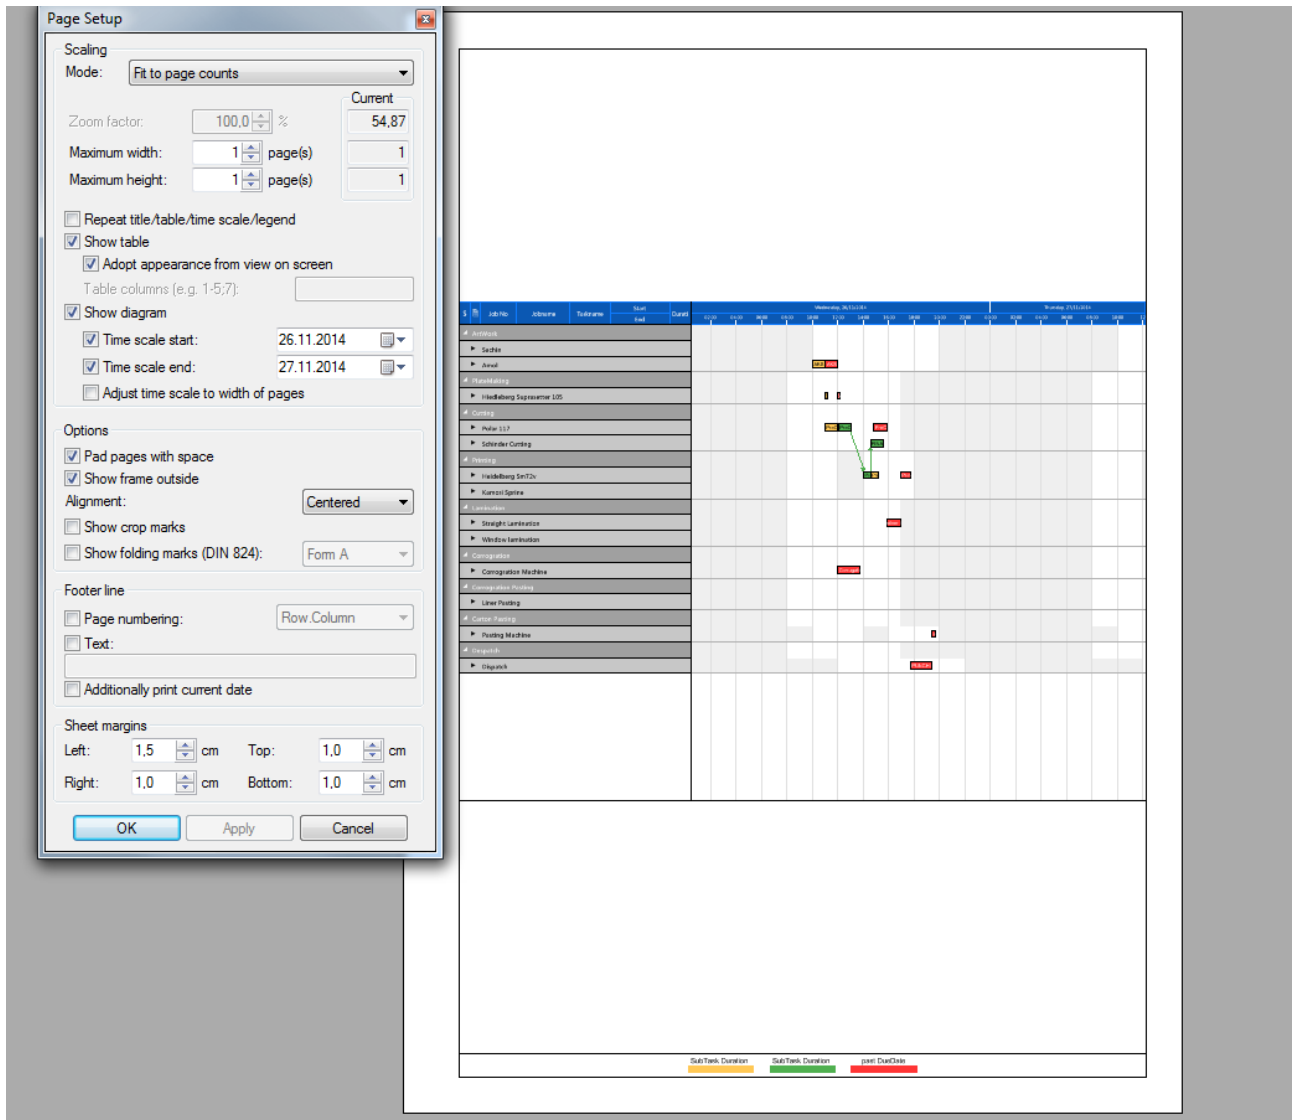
Page Setup

Scaling
Mode: Fit to page counts
Current
Zoom factor: 100,0 % 54,87
Maximum width: 1 page(s) 1
Maximum height: 1 page(s) 1

Repeat title/table/time scale/legend
Show table
Adopt appearance from view on screen
Table columns (e.g. 1-5;7):
Show diagram
Time scale start: 26.11.2014
Time scale end: 27.11.2014
Adjust time scale to width of pages

Options
Pad pages with space
Show frame outside
Alignment: Centered
Show crop marks
Show folding marks (DIN 824): Form A

Footer line
Page numbering: Row.Column
Text:
Additionally print current date

Sheet margins
Left: 1,5 cm Top: 1,0 cm
Right: 1,0 cm Bottom: 1,0 cm

OK Apply Cancel

Job No Jobname Taskname Start End Durati
Wednesday, 26/11/2014 Thursday, 27/11/2014
ArtWork
Sechle
Amel
PlateMaking
Heidelberg Suprasetter 105
Cutting
Polar 117
Schindler Cutting
Printing
Heidelberg SM72v
Komori Sprint
Lamination
Straight Lamination
Window lamination
Corrugation
Corrugation Machine
Corrugation Posting
Liner Posting
Carton Pasting
Pasting Machine
Despatch
Dispatch

SubTask Duration SubTask Duration past DueDate